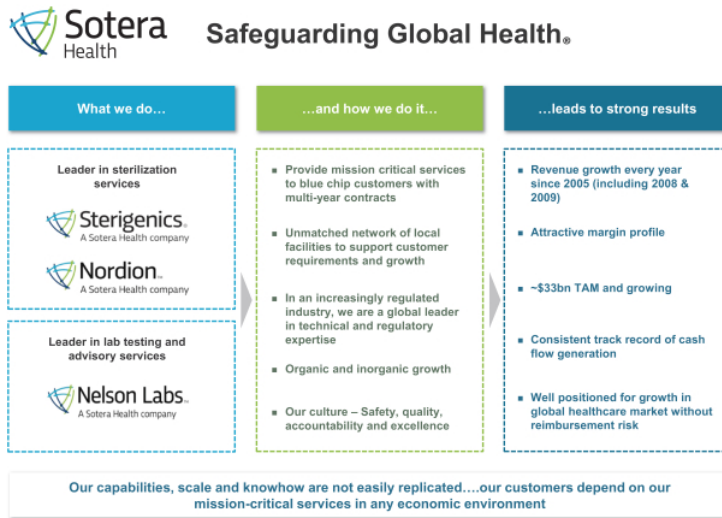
Sotera Health

Safeguarding Global Health®

What we do…

Leader in sterilization services

Sterigenics®
A Sotera Health company

Nordion™
A Sotera Health company

Leader in lab testing and advisory services

Nelson Labs™
A Sotera Health company

…and how we do it…

Provide mission critical services to blue chip customers with multi-year contracts

Unmatched network of local facilities to support customer requirements and growth

In an increasingly regulated industry, we are a global leader in technical and regulatory expertise

Organic and inorganic growth

Our culture – Safety, quality, accountability and excellence

…leads to strong results

Revenue growth every year since 2005 (including 2008 & 2009)

Attractive margin profile

~$33bn TAM and growing

Consistent track record of cash flow generation

Well positioned for growth in global healthcare market without reimbursement risk

Our capabilities, scale and knowhow are not easily replicated….our customers depend on our mission-critical services in any economic environment